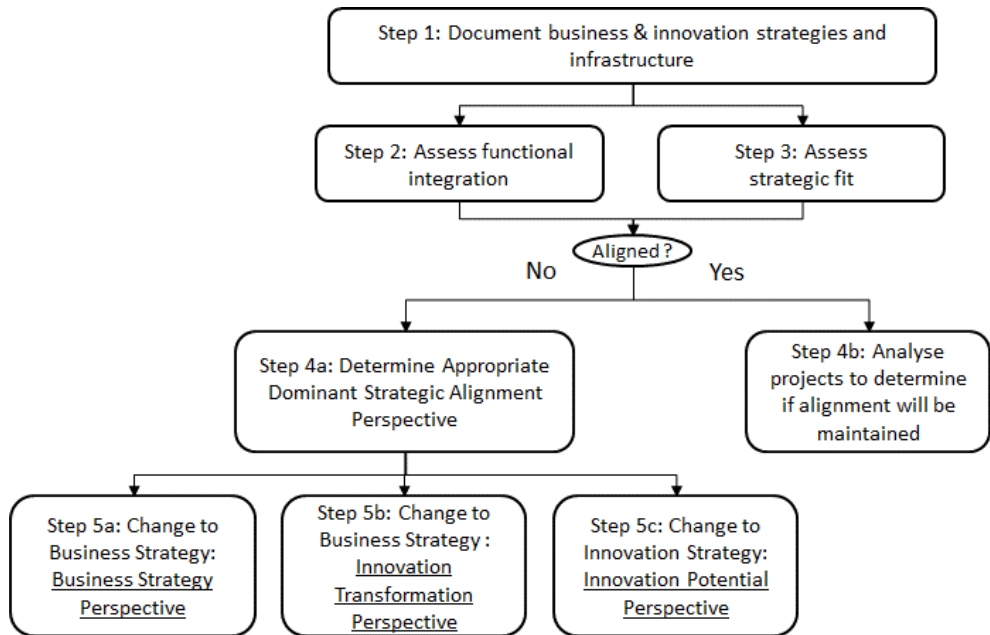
Step 1: Document business & innovation strategies and infrastructure

Step 2: Assess functional integration

Step 3: Assess strategic fit

Aligned ?

No

Yes

Step 4a: Determine Appropriate Dominant Strategic Alignment Perspective

Step 4b: Analyse projects to determine if alignment will be maintained

Step 5a: Change to Business Strategy: Business Strategy Perspective

Step 5b: Change to Business Strategy : Innovation Transformation Perspective

Step 5c: Change to Innovation Strategy: Innovation Potential Perspective